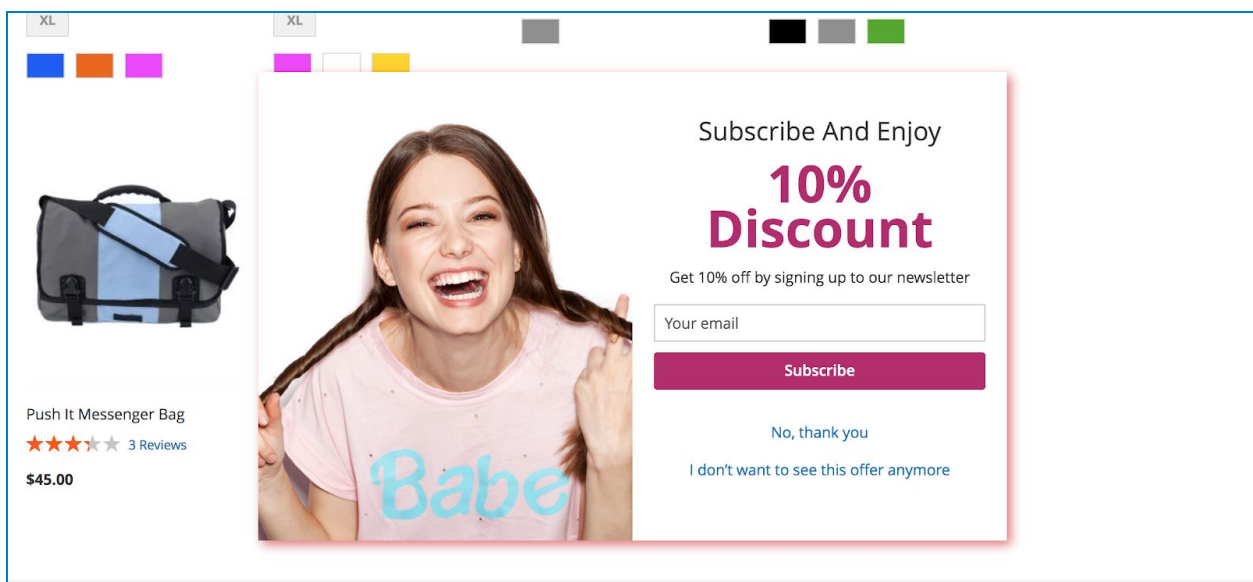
XL

XL

Push It Messenger Bag

3 Reviews

$45.00

Babe

Subscribe And Enjoy

10% Discount

Get 10% off by signing up to our newsletter

Your email

Subscribe

No, thank you

I don't want to see this offer anymore